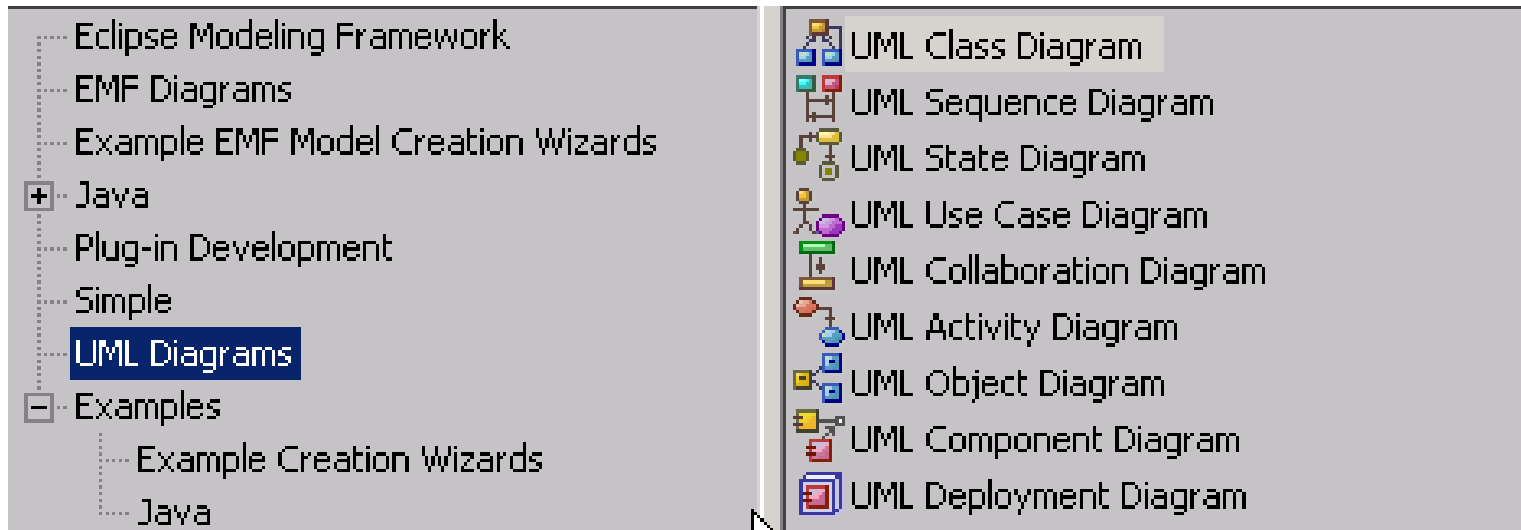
Eclipse Modeling Framework
EMF Diagrams
Example EMF Model Creation Wizards
+ Java
Plug-in Development
Simple
UML Diagrams
− Examples
Example Creation Wizards
Java

UML Class Diagram
UML Sequence Diagram
UML State Diagram
UML Use Case Diagram
UML Collaboration Diagram
UML Activity Diagram
UML Object Diagram
UML Component Diagram
UML Deployment Diagram